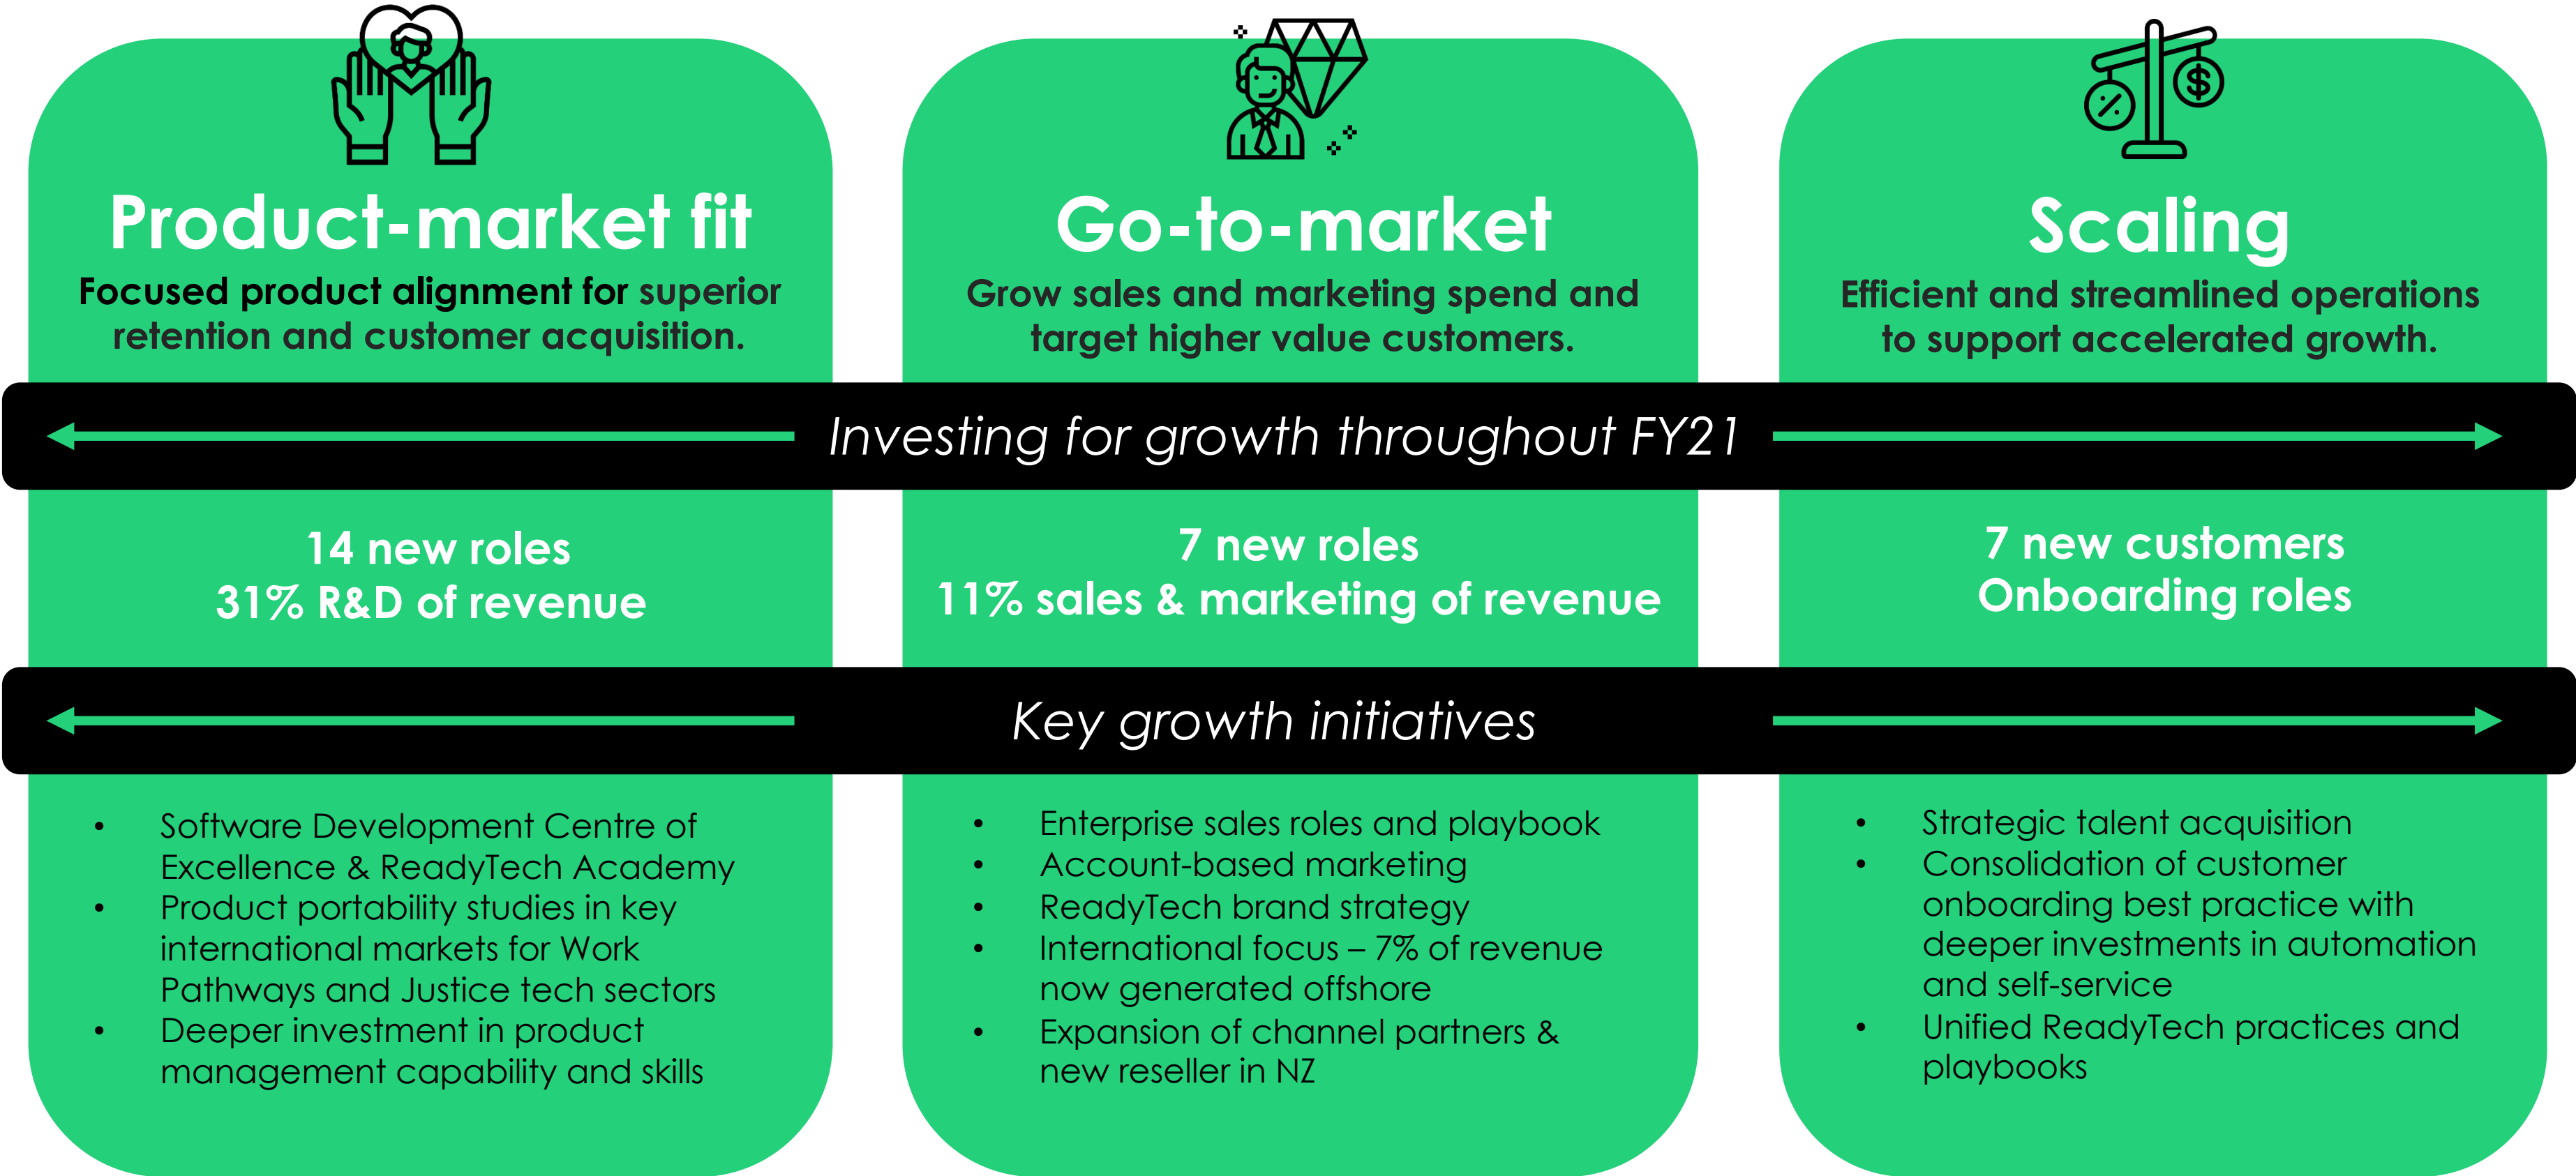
Product-market fit

Focused product alignment for superior retention and customer acquisition.

Go-to-market

Grow sales and marketing spend and target higher value customers.

Scaling

Efficient and streamlined operations to support accelerated growth.

Investing for growth throughout FY21

14 new roles
31% R&D of revenue

7 new roles
11% sales & marketing of revenue

7 new customers
Onboarding roles

Key growth initiatives

- Software Development Centre of Excellence & ReadyTech Academy
- Product portability studies in key international markets for Work Pathways and Justice tech sectors
- Deeper investment in product management capability and skills

- Enterprise sales roles and playbook
- Account-based marketing
- ReadyTech brand strategy
- International focus – 7% of revenue now generated offshore
- Expansion of channel partners & new reseller in NZ

- Strategic talent acquisition
- Consolidation of customer onboarding best practice with deeper investments in automation and self-service
- Unified ReadyTech practices and playbooks